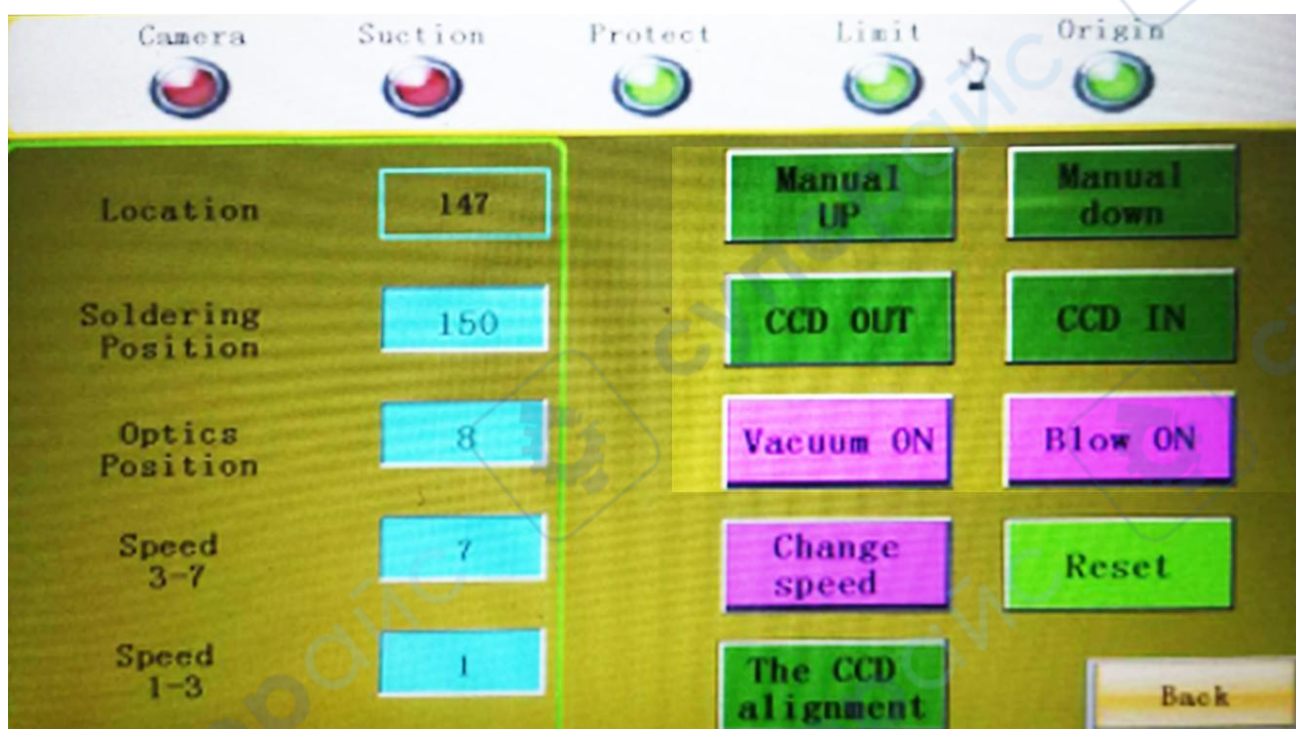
Camera Suction Protect Limit Origin

Location 147

Soldering Position 150

Optics Position 8

Speed 3-7 7

Speed 1-3 1

Manual UP

Manual down

CCD OUT

CCD IN

Vacuum ON

Blow ON

Change speed

Reset

The CCD alignment

Back